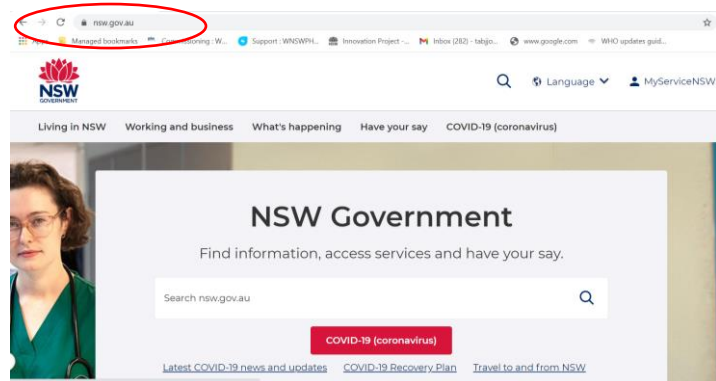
nsw.gov.au

Apps Managed bookmarks Commissioning : W... Support : WNSWPH... Innovation Project -... Inbox (282) - tabjo... www.google.com WHO updates guid...

NSW GOVERNMENT

Language MyServiceNSW

Living in NSW Working and business What's happening Have your say COVID-19 (coronavirus)

NSW Government

Find information, access services and have your say.

Search nsw.gov.au

COVID-19 (coronavirus)

Latest COVID-19 news and updates COVID-19 Recovery Plan Travel to and from NSW